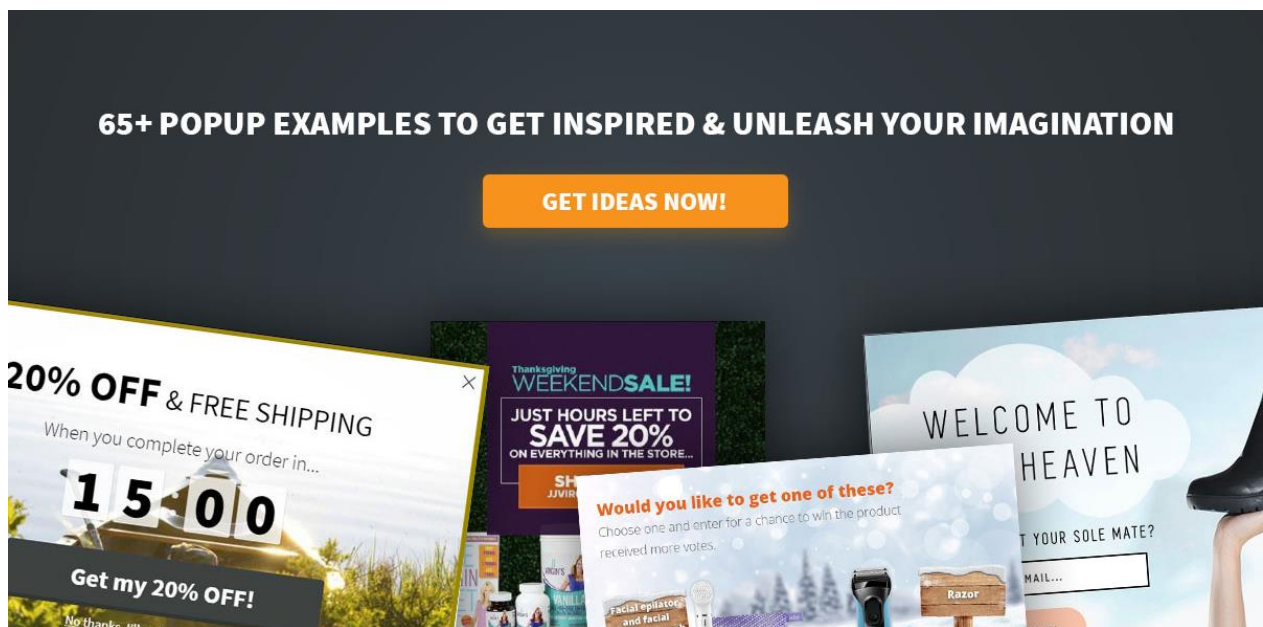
65+ POPUP EXAMPLES TO GET INSPIRED & UNLEASH YOUR IMAGINATION

GET IDEAS NOW!

20% OFF & FREE SHIPPING

When you complete your order in...

15:00

Get my 20% OFF!

No thanks, I'll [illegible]

Thanksgiving WEEKENDSALE!

JUST HOURS LEFT TO SAVE 20% ON EVERYTHING IN THE STORE...

SH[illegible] JJVIR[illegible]

Would you like to get one of these?

Choose one and enter for a chance to win the product received more votes.

Facial epilator and facial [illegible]

Razor

WELCOME TO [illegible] HEAVEN

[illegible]T YOUR SOLE MATE?

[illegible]MAIL...